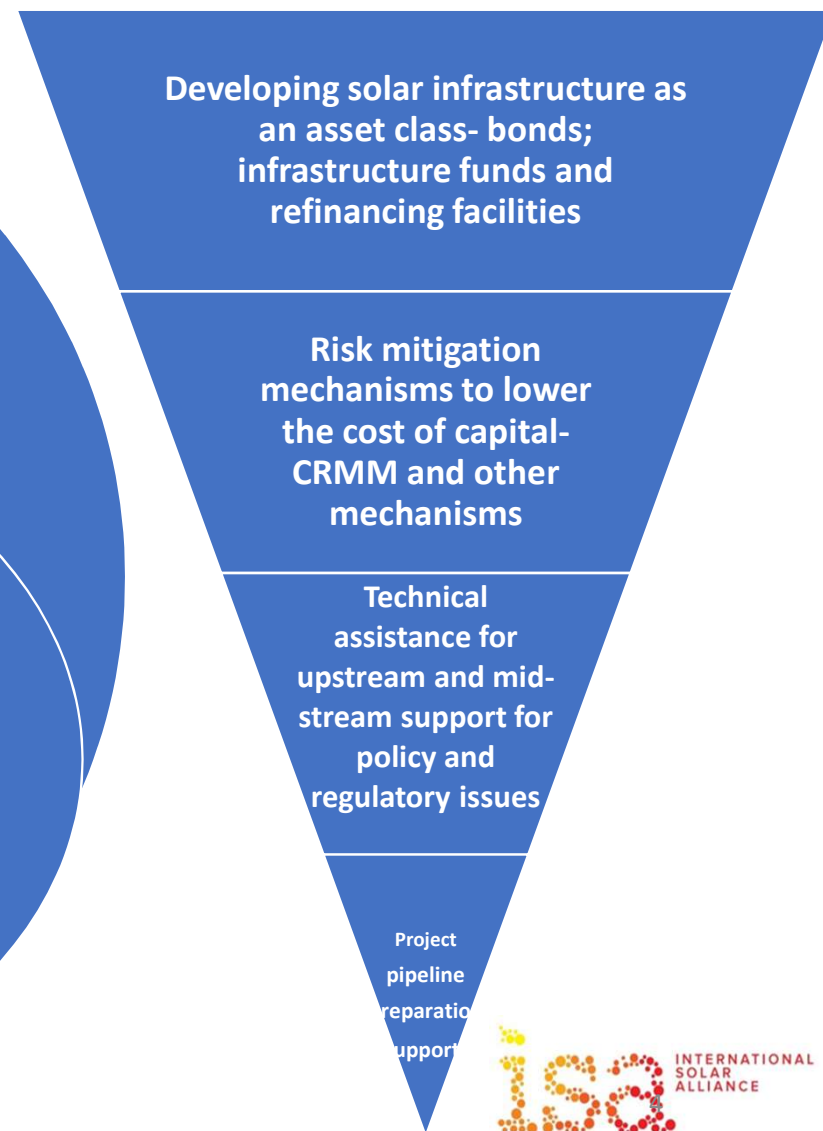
Developing solar infrastructure as an asset class- bonds; infrastructure funds and refinancing facilities

Risk mitigation mechanisms to lower the cost of capital- CRMM and other mechanisms

Technical assistance for upstream and mid-stream support for policy and regulatory issues

Project pipeline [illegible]reparatio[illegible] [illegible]upport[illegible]

isa

INTERNATIONAL SOLAR ALLIANCE